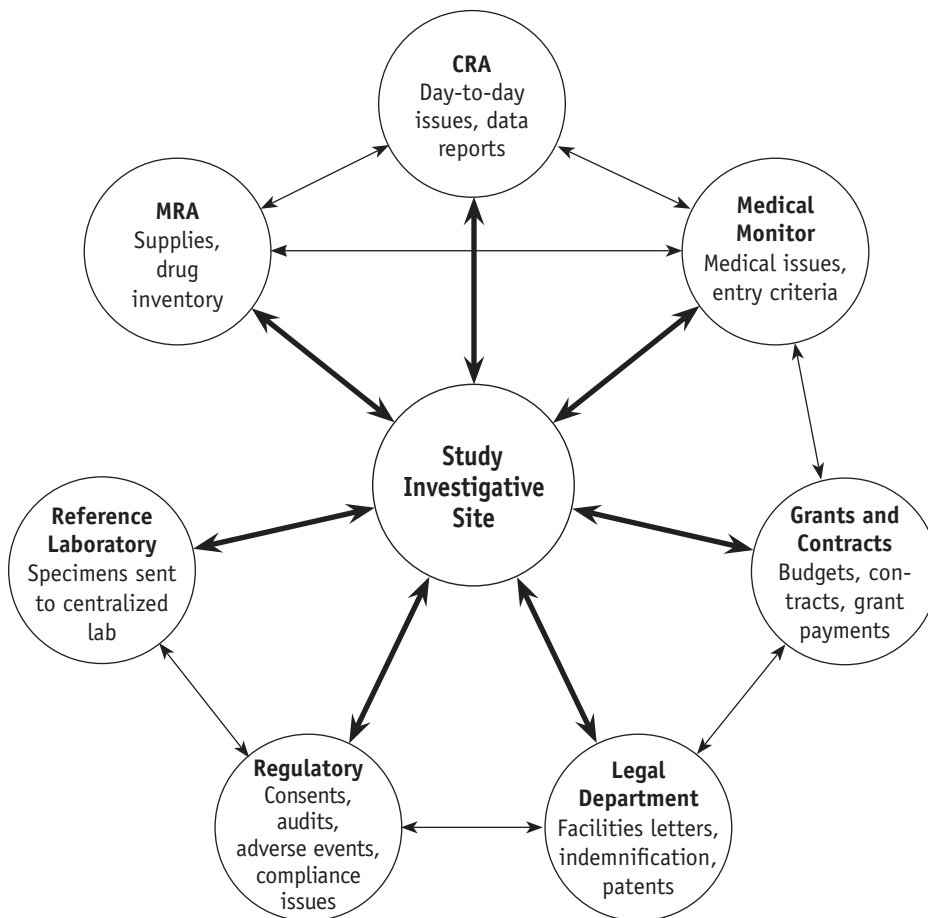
CRA
Day-to-day issues, data reports

MRA
Supplies, drug inventory

Medical Monitor
Medical issues, entry criteria

Study Investigative Site

Reference Laboratory
Specimens sent to centralized lab

Grants and Contracts
Budgets, contracts, grant payments

Regulatory
Consents, audits, adverse events, compliance issues

Legal Department
Facilities letters, indemnification, patents